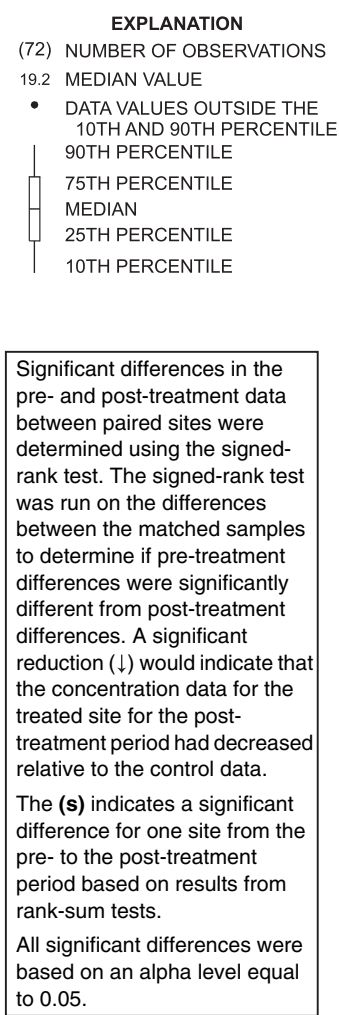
EXPLANATION

(72) NUMBER OF OBSERVATIONS

19.2 MEDIAN VALUE

• DATA VALUES OUTSIDE THE 10TH AND 90TH PERCENTILE

90TH PERCENTILE

75TH PERCENTILE

MEDIAN

25TH PERCENTILE

10TH PERCENTILE

Significant differences in the pre- and post-treatment data between paired sites were determined using the signed-rank test. The signed-rank test was run on the differences between the matched samples to determine if pre-treatment differences were significantly different from post-treatment differences. A significant reduction (↓) would indicate that the concentration data for the treated site for the post-treatment period had decreased relative to the control data.

The **(s)** indicates a significant difference for one site from the pre- to the post-treatment period based on results from rank-sum tests.

All significant differences were based on an alpha level equal to 0.05.